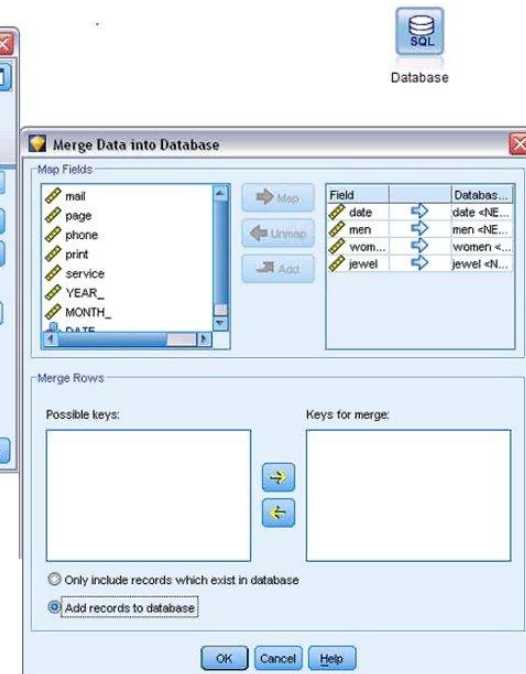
SQL
Database

Merge Data into Database

Map Fields

mail
page
phone
print
service
YEAR_
MONTH_
DATE

Map
Unmap
Add

| Field | | Databas... |
|---|---|---|
| date | | date <NE... |
| men | | men <NE... |
| wom... | | women <... |
| jewel | | jewel <N... |

Merge Rows

Possible keys:

Keys for merge:

Only include records which exist in database

Add records to database

OK
Cancel
Help